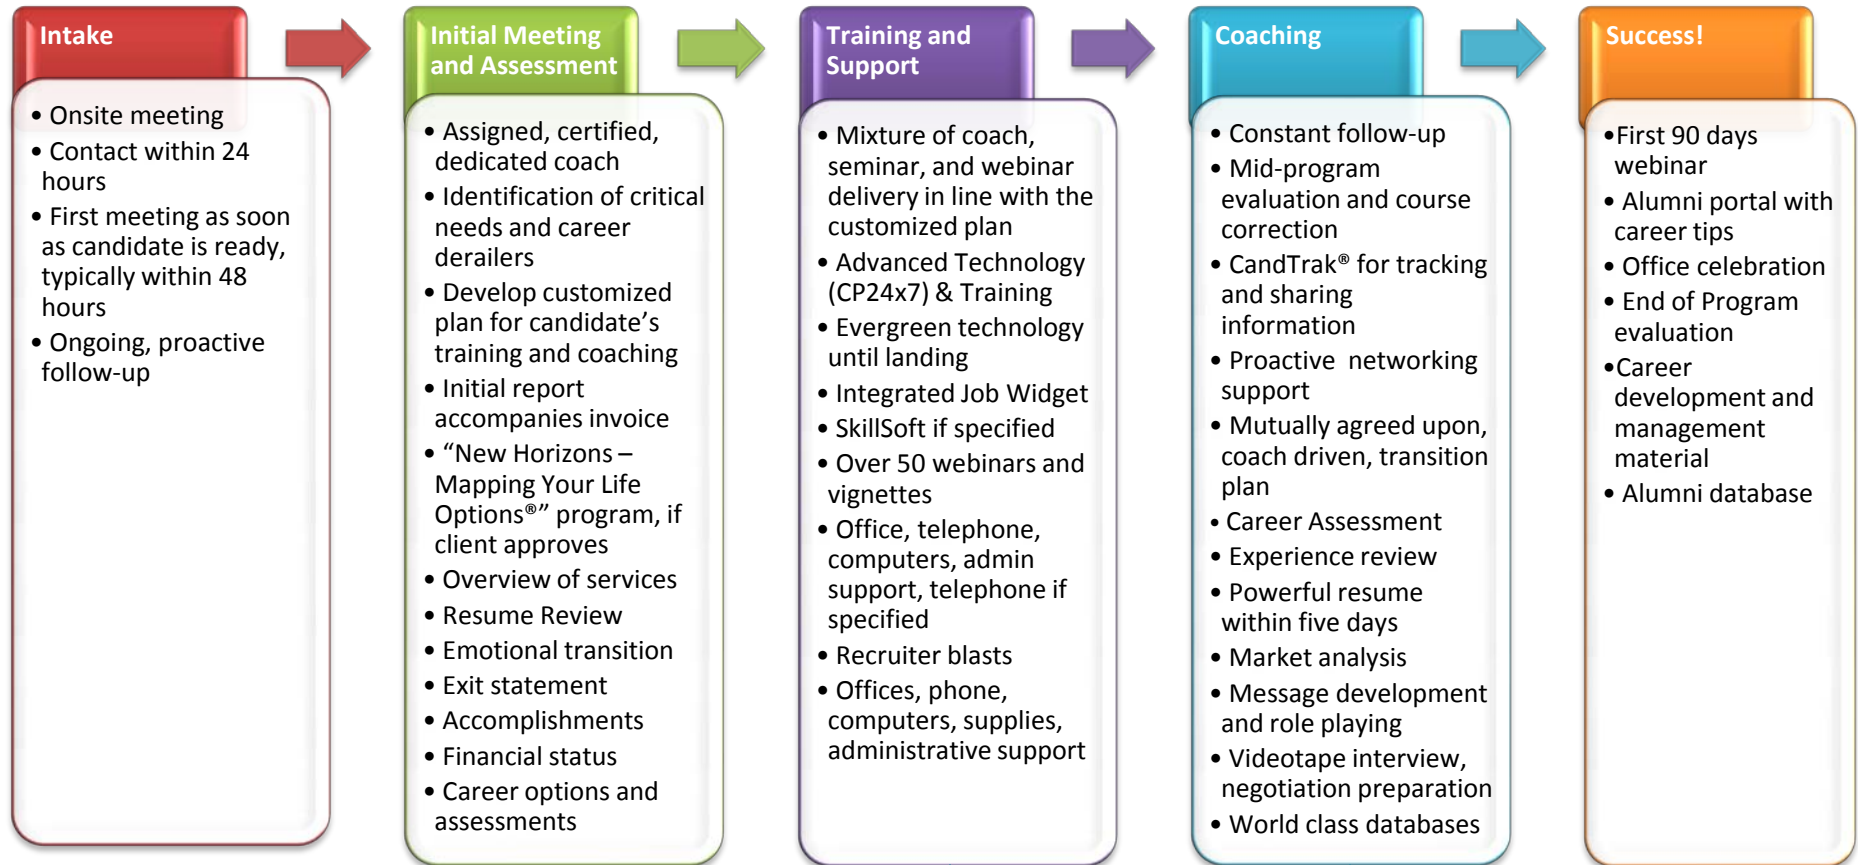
Intake

• Onsite meeting
• Contact within 24 hours
• First meeting as soon as candidate is ready, typically within 48 hours
• Ongoing, proactive follow-up

Initial Meeting and Assessment

• Assigned, certified, dedicated coach
• Identification of critical needs and career derailers
• Develop customized plan for candidate's training and coaching
• Initial report accompanies invoice
• "New Horizons – Mapping Your Life Options®" program, if client approves
• Overview of services
• Resume Review
• Emotional transition
• Exit statement
• Accomplishments
• Financial status
• Career options and assessments

Training and Support

• Mixture of coach, seminar, and webinar delivery in line with the customized plan
• Advanced Technology (CP24x7) & Training
• Evergreen technology until landing
• Integrated Job Widget
• SkillSoft if specified
• Over 50 webinars and vignettes
• Office, telephone, computers, admin support, telephone if specified
• Recruiter blasts
• Offices, phone, computers, supplies, administrative support

Coaching

• Constant follow-up
• Mid-program evaluation and course correction
• CandTrak® for tracking and sharing information
• Proactive networking support
• Mutually agreed upon, coach driven, transition plan
• Career Assessment
• Experience review
• Powerful resume within five days
• Market analysis
• Message development and role playing
• Videotape interview, negotiation preparation
• World class databases

Success!

• First 90 days webinar
• Alumni portal with career tips
• Office celebration
• End of Program evaluation
• Career development and management material
• Alumni database